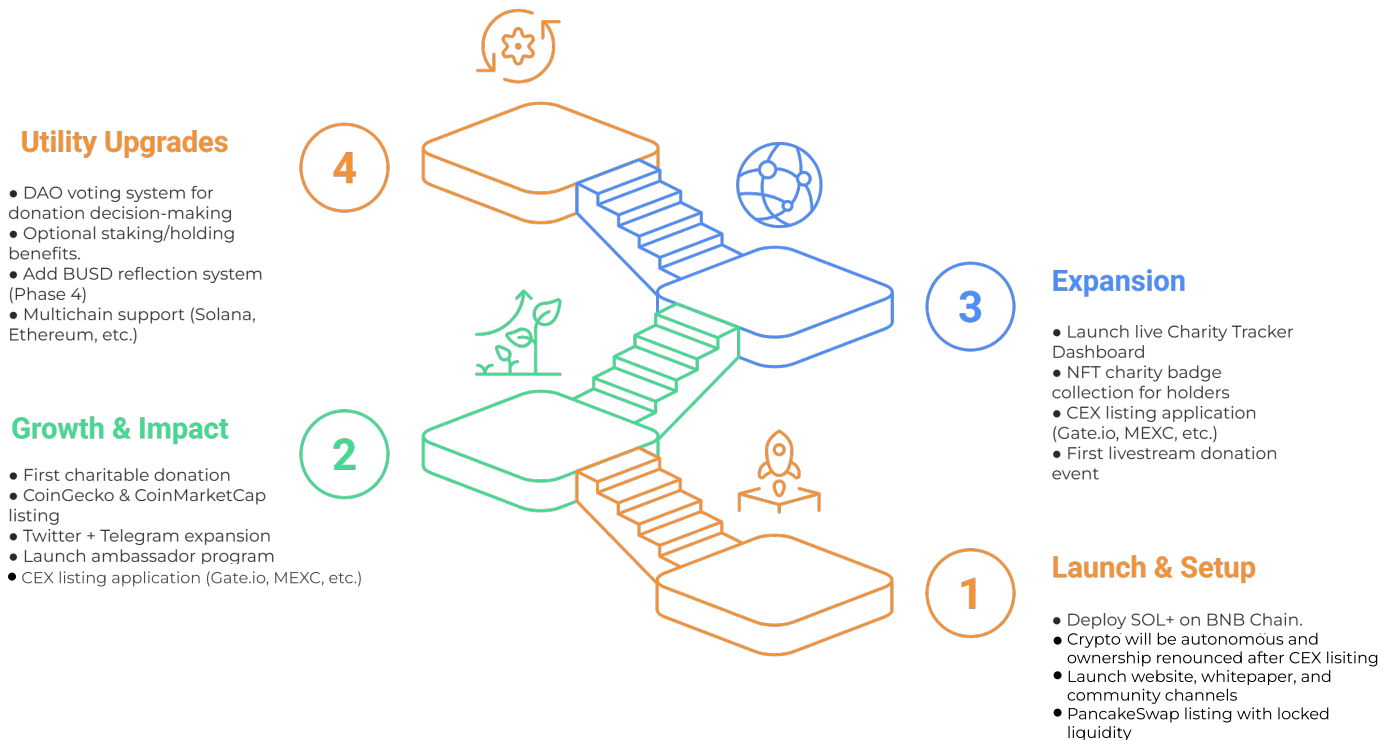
4

Utility Upgrades

● DAO voting system for donation decision-making
● Optional staking/holding benefits.
● Add BUSD reflection system (Phase 4)
● Multichain support (Solana, Ethereum, etc.)

3

Expansion

● Launch live Charity Tracker Dashboard
● NFT charity badge collection for holders
● CEX listing application (Gate.io, MEXC, etc.)
● First livestream donation event

2

Growth & Impact

● First charitable donation
● CoinGecko & CoinMarketCap listing
● Twitter + Telegram expansion
● Launch ambassador program
● CEX listing application (Gate.io, MEXC, etc.)

1

Launch & Setup

● Deploy SOL+ on BNB Chain.
● Crypto will be autonomous and ownership renounced after CEX lisiting
● Launch website, whitepaper, and community channels
● PancakeSwap listing with locked liquidity